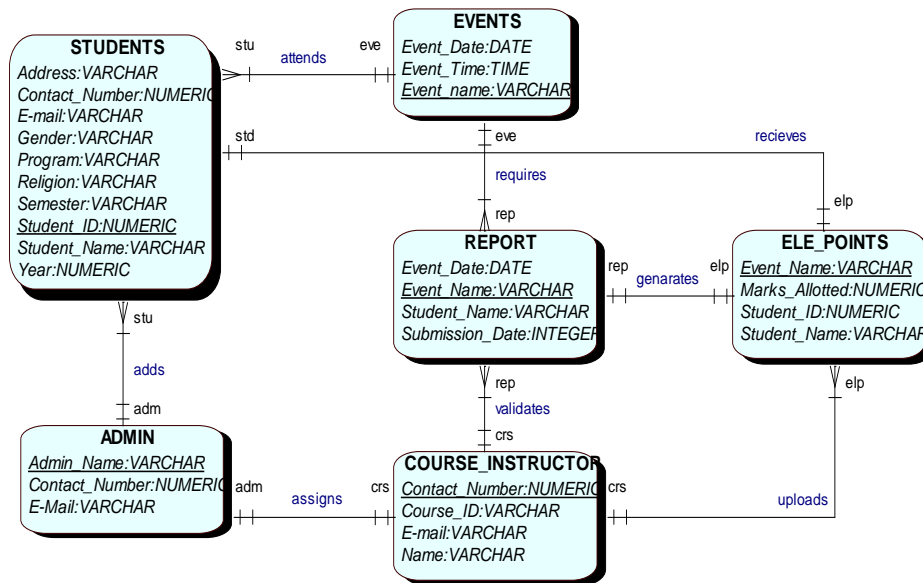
STUDENTS
Address:VARCHAR
Contact_Number:NUMERIC
E-mail:VARCHAR
Gender:VARCHAR
Program:VARCHAR
Religion:VARCHAR
Semester:VARCHAR
Student_ID:NUMERIC
Student_Name:VARCHAR
Year:NUMERIC

stu
attends
eve

EVENTS
Event_Date:DATE
Event_Time:TIME
Event_name:VARCHAR

std
recieves
eve
requires
rep
elp

REPORT
Event_Date:DATE
Event_Name:VARCHAR
Student_Name:VARCHAR
Submission_Date:INTEGER

rep
genarates
elp

ELE_POINTS
Event_Name:VARCHAR
Marks_Allotted:NUMERIC
Student_ID:NUMERIC
Student_Name:VARCHAR

stu
adds
adm

rep
validates
crs

elp

ADMIN
Admin_Name:VARCHAR
Contact_Number:NUMERIC
E-Mail:VARCHAR

adm
assigns
crs

COURSE_INSTRUCTOR
Contact_Number:NUMERIC
Course_ID:VARCHAR
E-mail:VARCHAR
Name:VARCHAR

crs
uploads